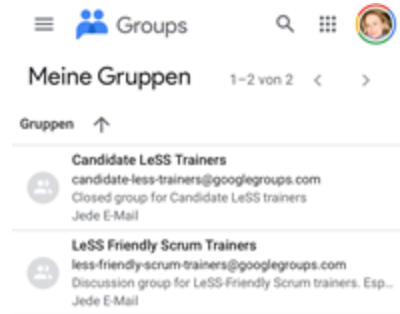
Groups

Meine Gruppen 1–2 von 2

Gruppen

Candidate LeSS Trainers
candidate-less-trainers@googlegroups.com
Closed group for Candidate LeSS trainers
Jede E-Mail

LeSS Friendly Scrum Trainers
less-friendly-scrum-trainers@googlegroups.com
Discussion group for LeSS-Friendly Scrum trainers. Esp...
Jede E-Mail